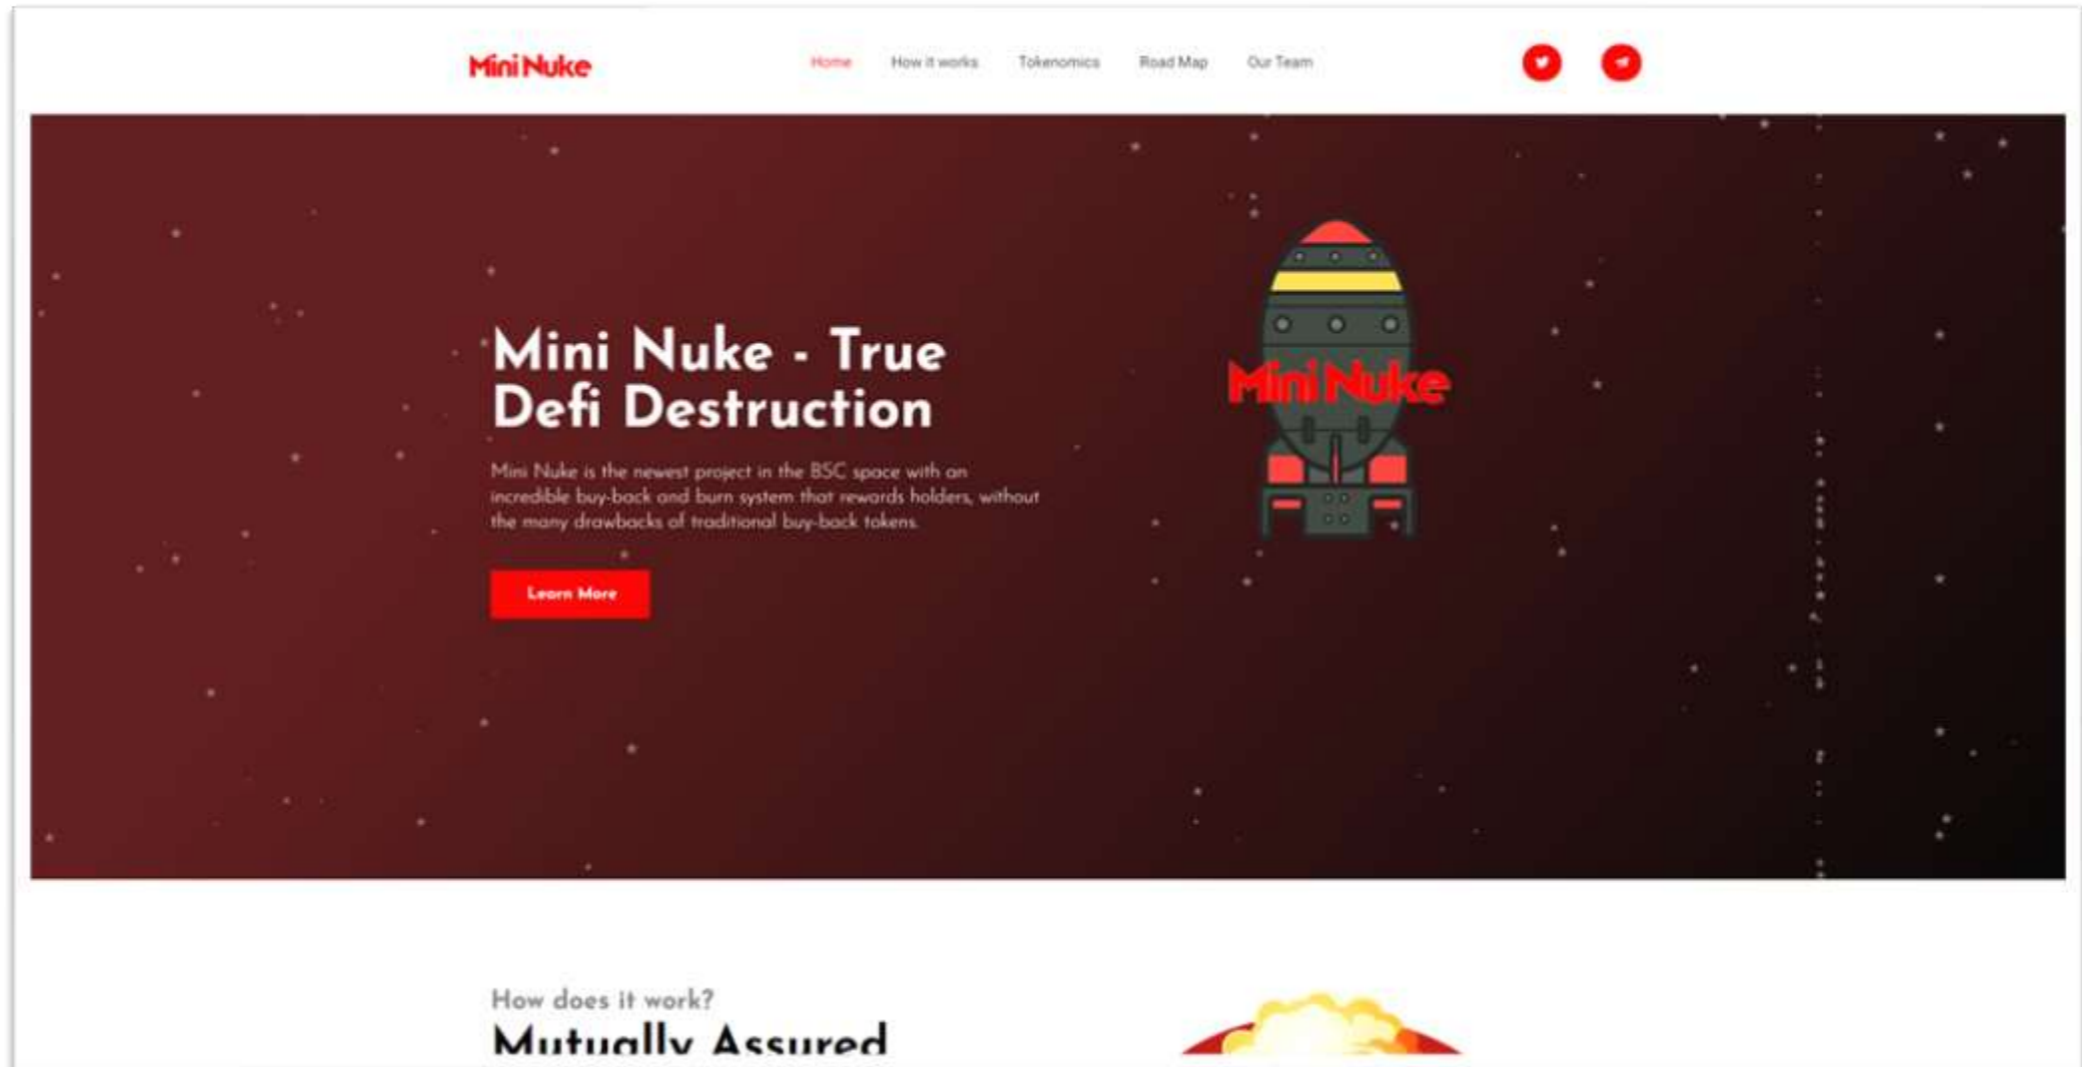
Mini Nuke

Home How it works Tokenomics Road Map Our Team

Mini Nuke - True Defi Destruction

Mini Nuke is the newest project in the BSC space with an incredible buy-back and burn system that rewards holders, without the many drawbacks of traditional buy-back tokens.

Learn More

Mini Nuke

How does it work?

Mutually Assured